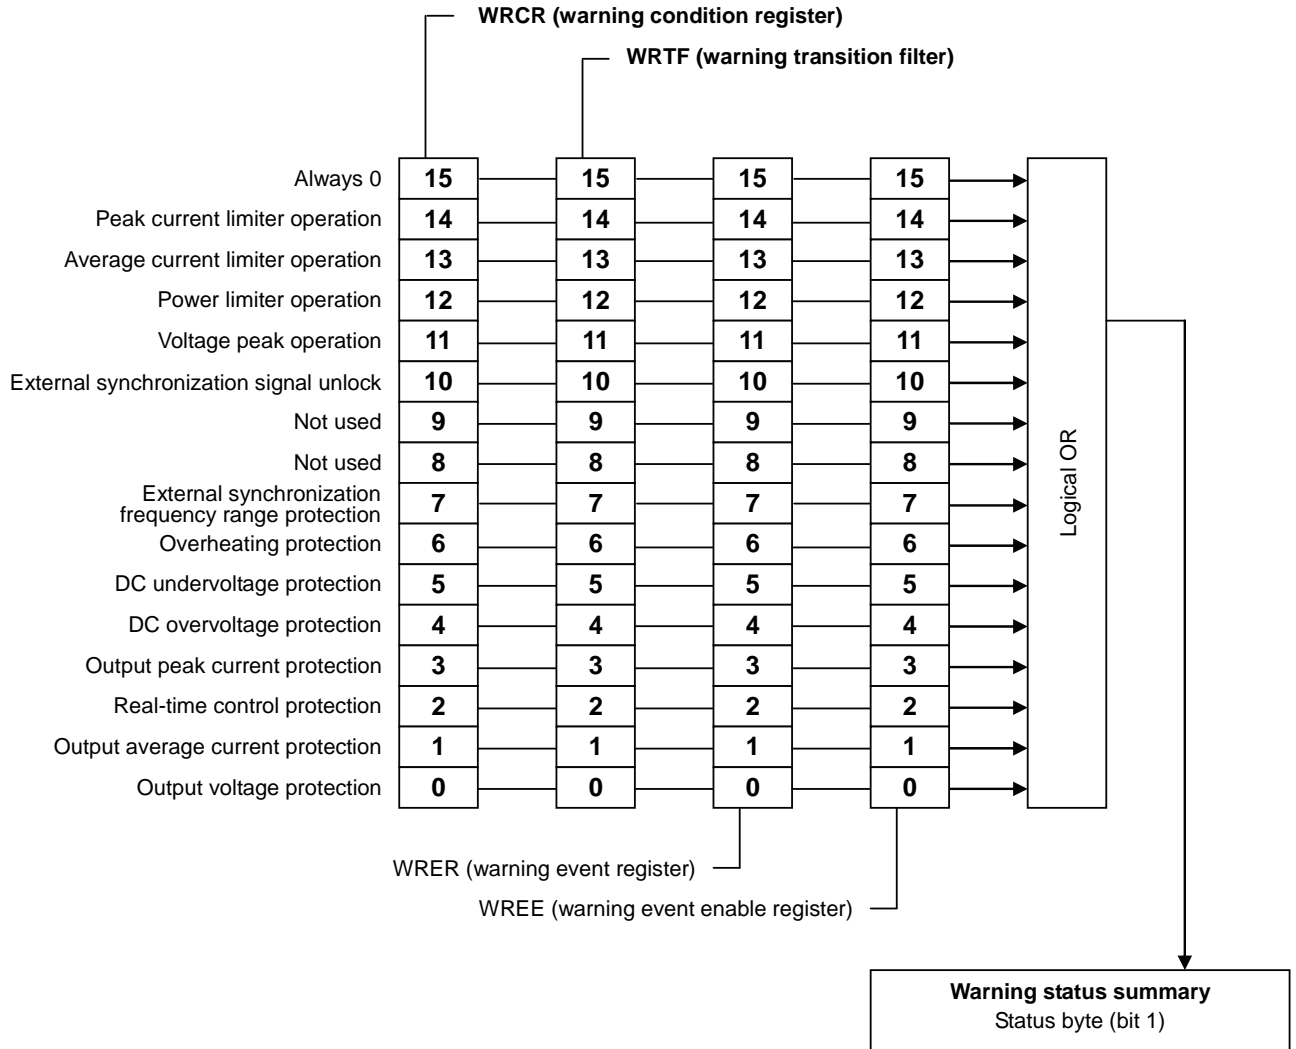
WRCR (warning condition register)

WRTF (warning transition filter)

| | WRCR | WRTF | WRER | WREE |
|---|---|---|---|---|
| Always 0 | 15 | 15 | 15 | 15 |
| Peak current limiter operation | 14 | 14 | 14 | 14 |
| Average current limiter operation | 13 | 13 | 13 | 13 |
| Power limiter operation | 12 | 12 | 12 | 12 |
| Voltage peak operation | 11 | 11 | 11 | 11 |
| External synchronization signal unlock | 10 | 10 | 10 | 10 |
| Not used | 9 | 9 | 9 | 9 |
| Not used | 8 | 8 | 8 | 8 |
| External synchronization frequency range protection | 7 | 7 | 7 | 7 |
| Overheating protection | 6 | 6 | 6 | 6 |
| DC undervoltage protection | 5 | 5 | 5 | 5 |
| DC overvoltage protection | 4 | 4 | 4 | 4 |
| Output peak current protection | 3 | 3 | 3 | 3 |
| Real-time control protection | 2 | 2 | 2 | 2 |
| Output average current protection | 1 | 1 | 1 | 1 |
| Output voltage protection | 0 | 0 | 0 | 0 |

Logical OR

WRER (warning event register)

WREE (warning event enable register)

Warning status summary
Status byte (bit 1)